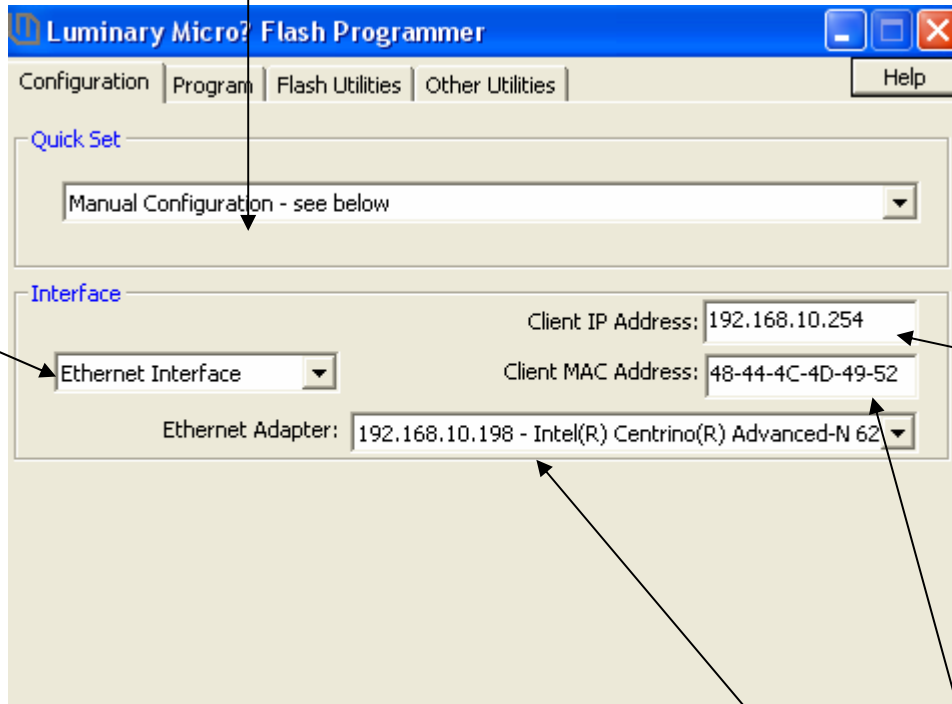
Luminary Micro? Flash Programmer

Help

Configuration | Program | Flash Utilities | Other Utilities

Quick Set

Manual Configuration - see below

Interface

Client IP Address: 192.168.10.254

Ethernet Interface

Client MAC Address: 48-44-4C-4D-49-52

Ethernet Adapter: 192.168.10.198 - Intel(R) Centrino(R) Advanced-N 62